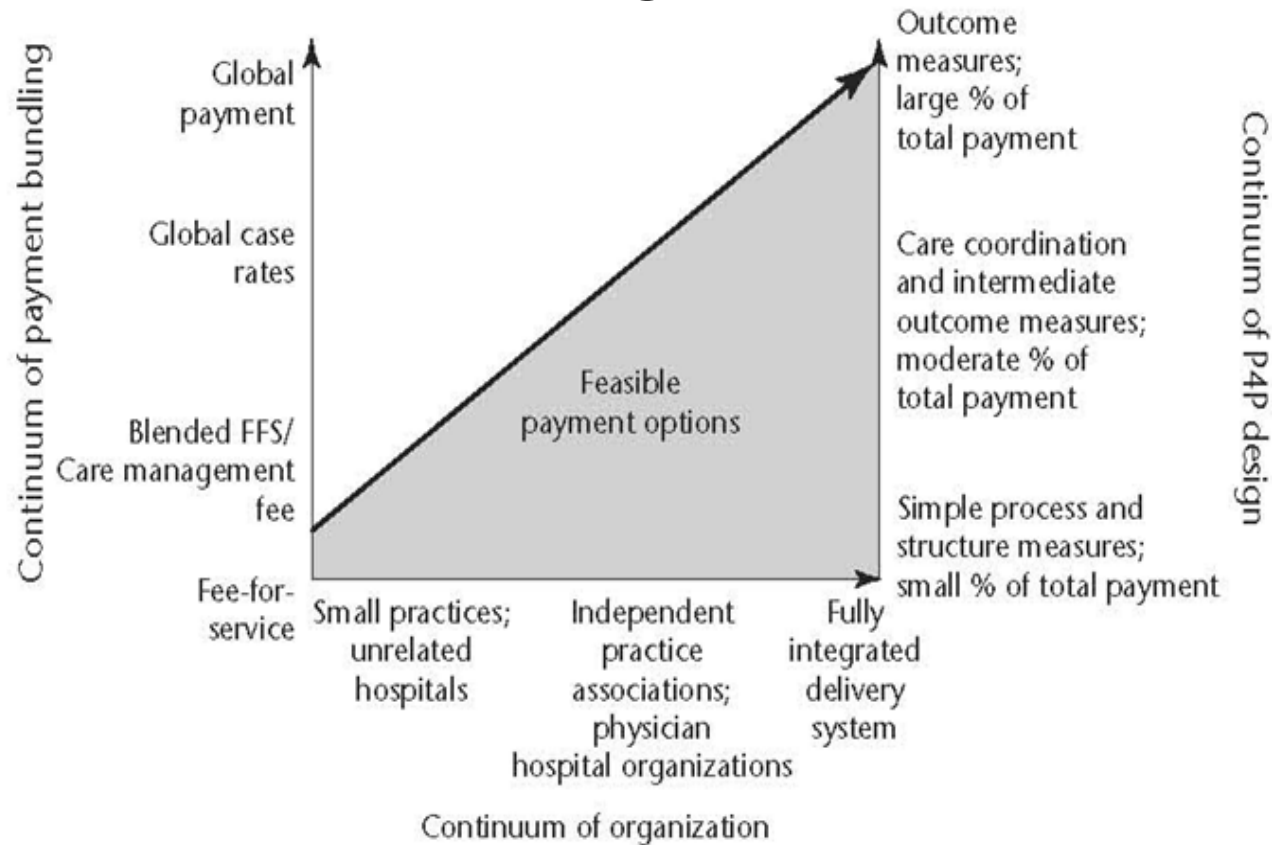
Continuum of payment bundling

Global payment

Global case rates

Blended FFS/ Care management fee

Fee-for-service

Feasible payment options

Outcome measures; large % of total payment

Care coordination and intermediate outcome measures; moderate % of total payment

Simple process and structure measures; small % of total payment

Continuum of P4P design

Small practices; unrelated hospitals

Independent practice associations; physician hospital organizations

Fully integrated delivery system

Continuum of organization